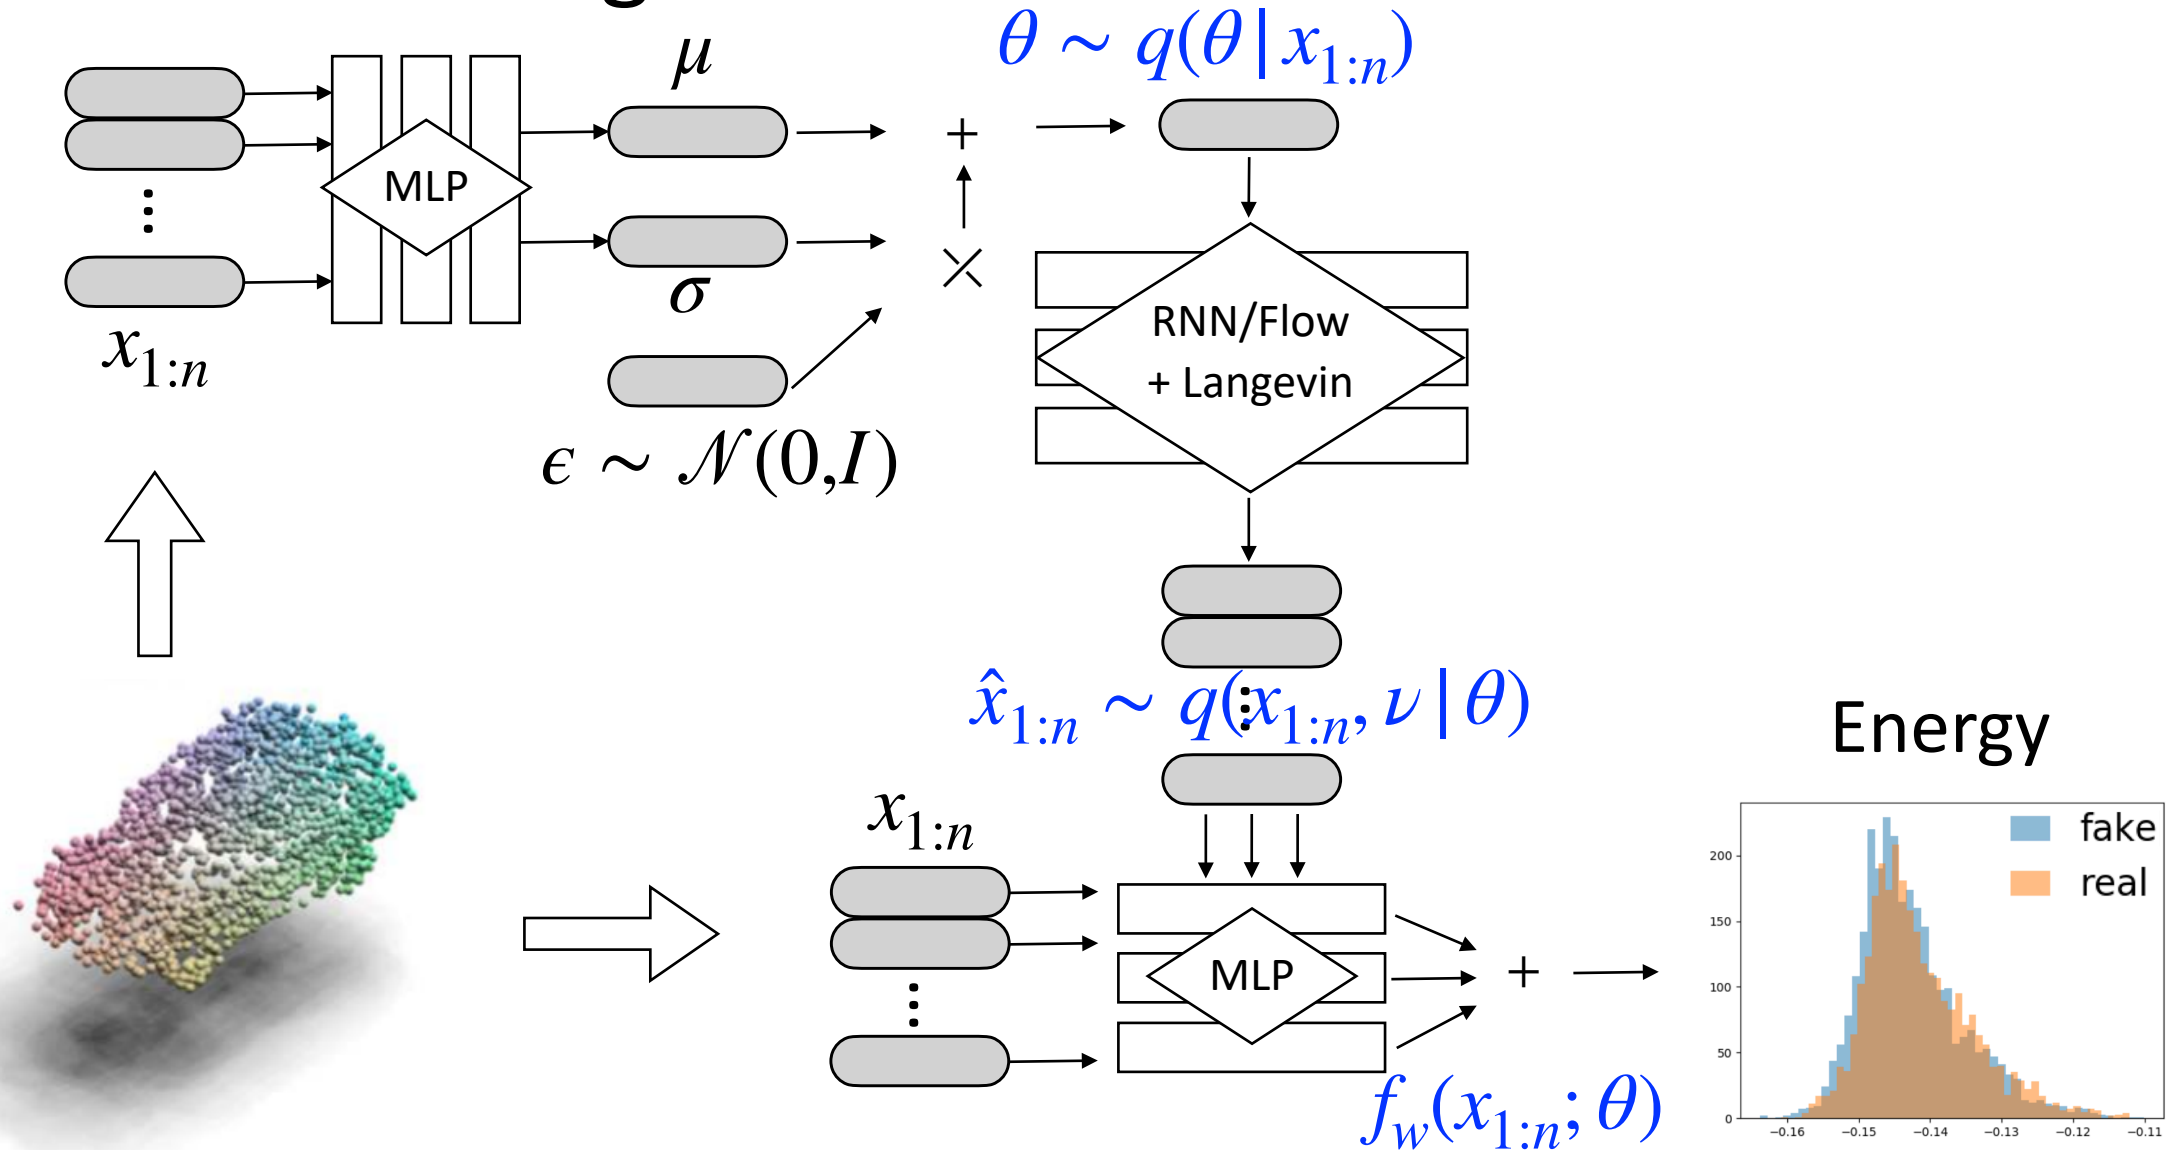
$\theta \sim q(\theta | x_{1:n})$

$\mu$

MLP

$+$

$\times$

$\sigma$

$x_{1:n}$

RNN/Flow + Langevin

$\epsilon \sim \mathcal{N}(0,I)$

$\hat{x}_{1:n} \sim q(x_{1:n}, \nu | \theta)$

Energy

$x_{1:n}$

MLP

$+$

$f_w(x_{1:n}; \theta)$

fake
real

200
150
100
50
0

−0.16 −0.15 −0.14 −0.13 −0.12 −0.11